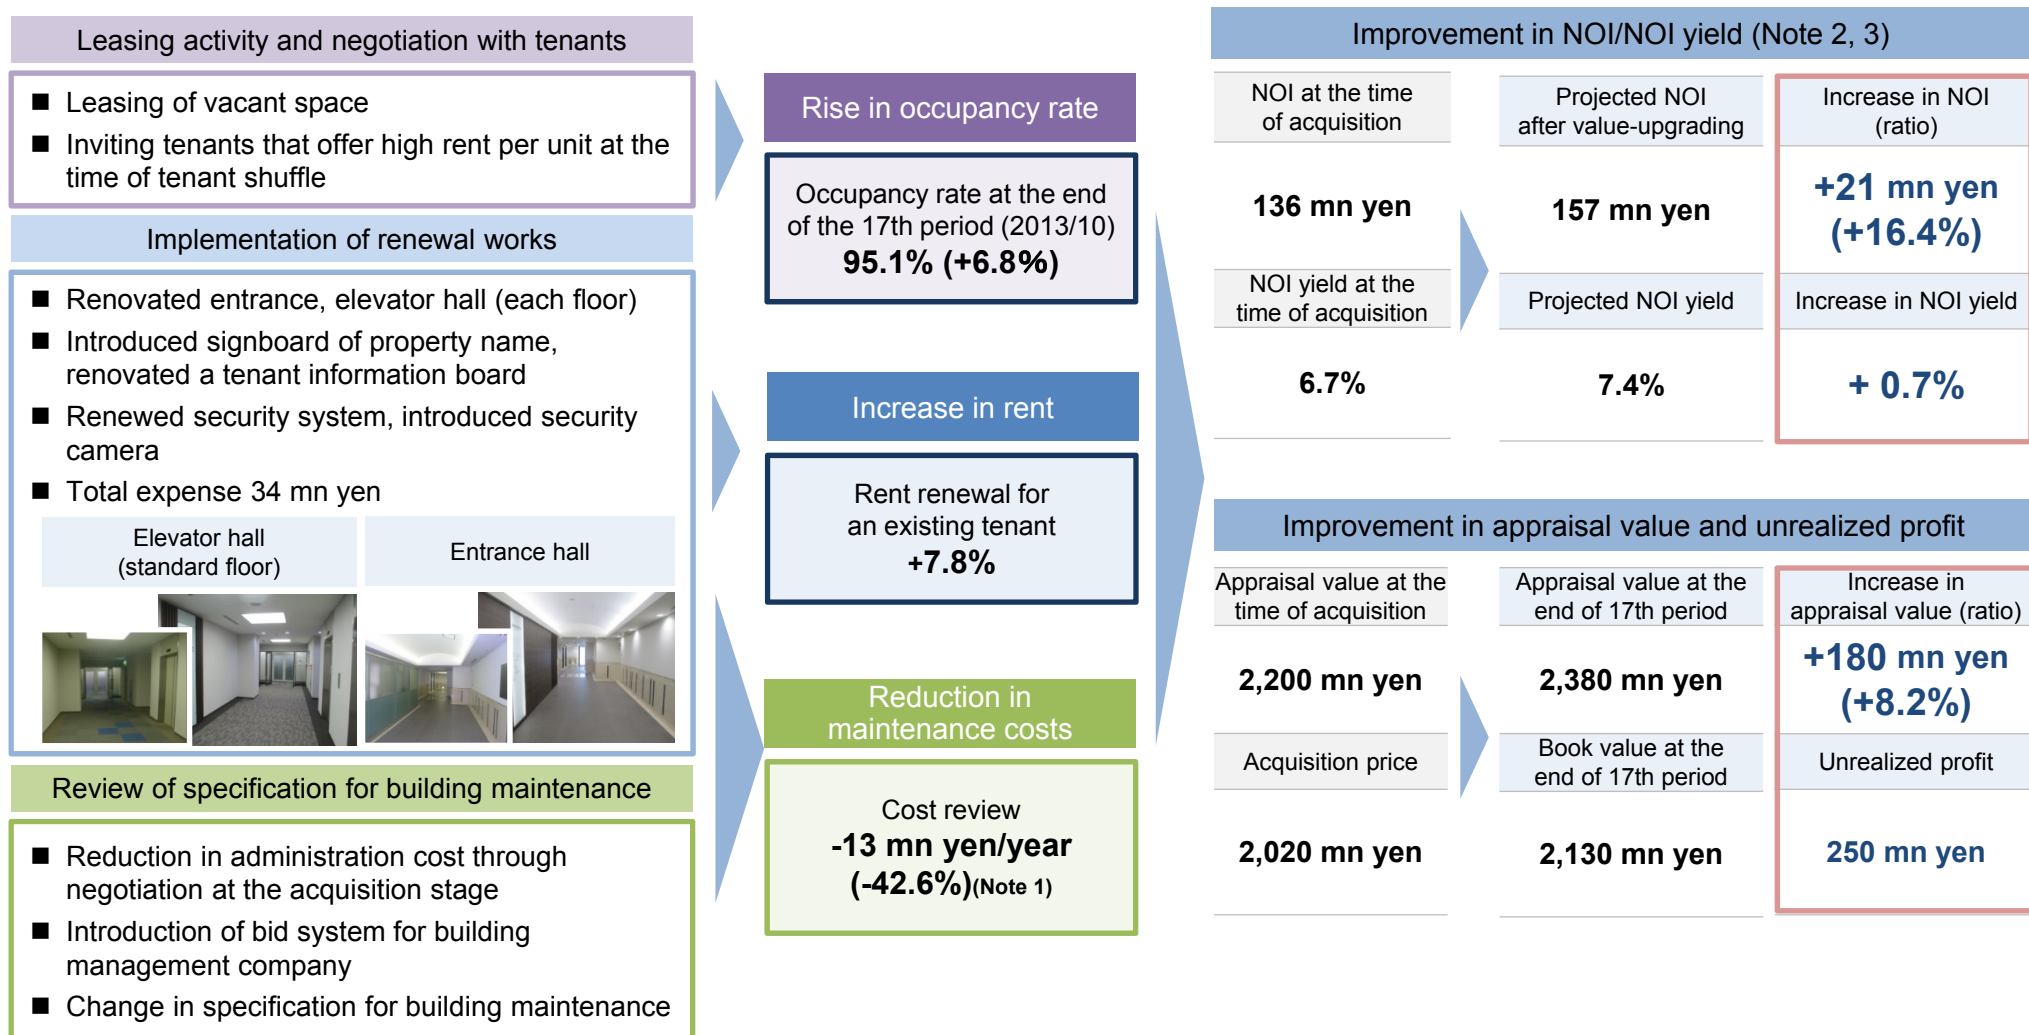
Leasing activity and negotiation with tenants

■ Leasing of vacant space
■ Inviting tenants that offer high rent per unit at the time of tenant shuffle

Implementation of renewal works

■ Renovated entrance, elevator hall (each floor)
■ Introduced signboard of property name, renovated a tenant information board
■ Renewed security system, introduced security camera
■ Total expense 34 mn yen

Elevator hall (standard floor)

Entrance hall

Review of specification for building maintenance

■ Reduction in administration cost through negotiation at the acquisition stage
■ Introduction of bid system for building management company
■ Change in specification for building maintenance

Rise in occupancy rate

Occupancy rate at the end of the 17th period (2013/10)
95.1% (+6.8%)

Increase in rent

Rent renewal for an existing tenant
+7.8%

Reduction in maintenance costs

Cost review
-13 mn yen/year
(-42.6%)(Note 1)

Improvement in NOI/NOI yield (Note 2, 3)

| NOI at the time of acquisition | Projected NOI after value-upgrading | Increase in NOI (ratio) |
|---|---|---|
| 136 mn yen | 157 mn yen | +21 mn yen (+16.4%) |
| NOI yield at the time of acquisition | Projected NOI yield | Increase in NOI yield |
| 6.7% | 7.4% | + 0.7% |

Improvement in appraisal value and unrealized profit

| Appraisal value at the time of acquisition | Appraisal value at the end of 17th period | Increase in appraisal value (ratio) |
|---|---|---|
| 2,200 mn yen | 2,380 mn yen | +180 mn yen (+8.2%) |
| Acquisition price | Book value at the end of 17th period | Unrealized profit |
| 2,020 mn yen | 2,130 mn yen | 250 mn yen |